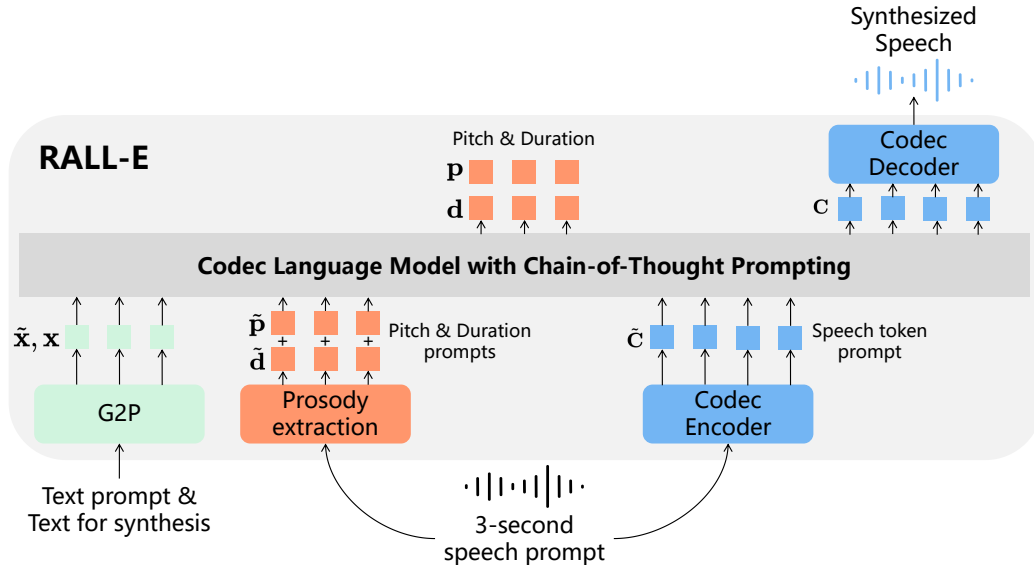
Synthesized Speech

RALL-E

Pitch & Duration

$\mathbf{p}$

$\mathbf{d}$

Codec Decoder

$\mathbf{C}$

Codec Language Model with Chain-of-Thought Prompting

$\tilde{\mathbf{x}}, \mathbf{x}$

G2P

$\tilde{\mathbf{p}}$

+ + +

$\tilde{\mathbf{d}}$

Pitch & Duration prompts

Prosody extraction

$\tilde{\mathbf{C}}$

Speech token prompt

Codec Encoder

Text prompt & Text for synthesis

3-second speech prompt